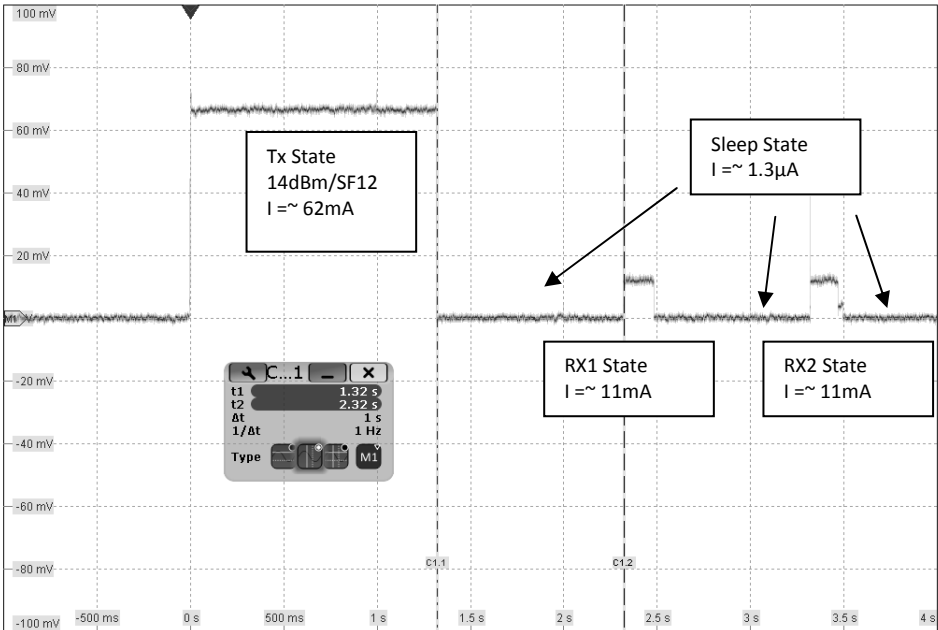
100 mV
80 mV
60 mV
40 mV
20 mV
M1
-20 mV
-40 mV
-60 mV
-80 mV
-100 mV

-500 ms
0 s
500 ms
1 s
1.5 s
2 s
2.5 s
3 s
3.5 s
4 s

Tx State
14dBm/SF12
I =~ 62mA

Sleep State
I =~ 1.3µA

RX1 State
I =~ 11mA

RX2 State
I =~ 11mA

C...1
t1 1.32 s
t2 2.32 s
Δt 1 s
1/Δt 1 Hz
Type
M1

C1.1
C1.2